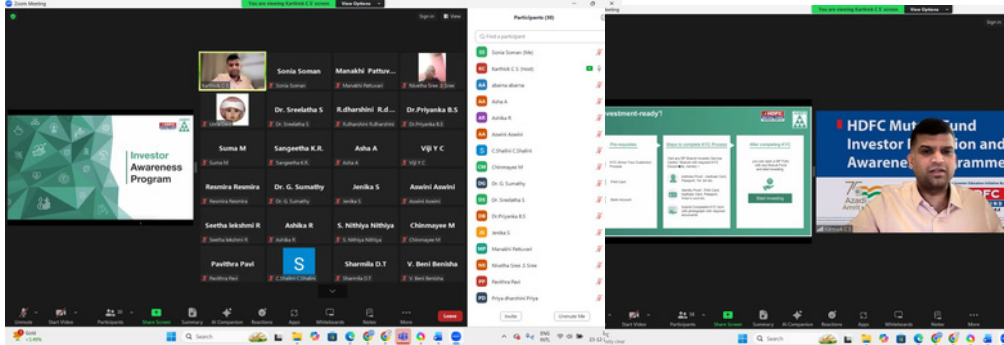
Zoom Meeting

You are viewing Karthick C S's screen  View Options

Sign in  View

Karthick C S

Sonia Soman
Sonia Soman

Manakhi Pattuv...
Manakhi Pattuvari

Nivetha Sree J.Sree

Leela

Dr. Sreelatha S
Dr. Sreelatha S

R.dharshini R.d...
R.dharshini R.dharshini

Dr.Priyanka B.S
Dr.Priyanka B.S

Investor Awareness Program

Suma M
Suma M

Sangeetha K.R.
Sangeetha K.R.

Asha A
Asha A

Viji Y C
Viji Y C

Resmira Resmira
Resmira Resmira

Dr. G. Sumathy
Dr. G. Sumathy

Jenika S
Jenika S

Aswini Aswini
Aswini Aswini

Seetha lekshmi R
Seetha lekshmi R

Ashika R
Ashika R

S. Nithiya Nithiya
S. Nithiya Nithiya

Chinmayee M
Chinmayee M

Pavithra Pavi
Pavithra Pavi

S
C.Shalini C.Shalini

Sharmila D.T
Sharmila D.T

V. Beni Benisha
V. Beni Benisha

Unmute  Start Video  Participants 38  Share Screen  Summary  AI Companion  Reactions  Apps  Whiteboards  Notes  More  Leave

Participants (38)

Find a participant

Sonia Soman (Me)
Karthick C S (Host)
abarna abarna
Asha A
Ashika R
Aswini Aswini
C.Shalini C.Shalini
Chinmayee M
Dr. G. Sumathy
Dr. Sreelatha S
Dr.Priyanka B.S
Jenika S
Manakhi Pattuvari
Nivetha Sree J.Sree
Pavithra Pavi
Priya dharshini Priya

Invite  Unmute Me

You are viewing Karthick C S's screen  View Options

Investment-ready?

Pre-requisites
Steps to complete KYC Process
After completing KYC

Start Investing

HDFC Mutual Fund Investor Education and Awareness Programme

Karthick C S

Unmute  Start Video  Participants  Share Screen  Summary  AI Companion  Reactions  Apps  Whiteboards  Notes  More

Gold +0.49%

Search

ENG IN